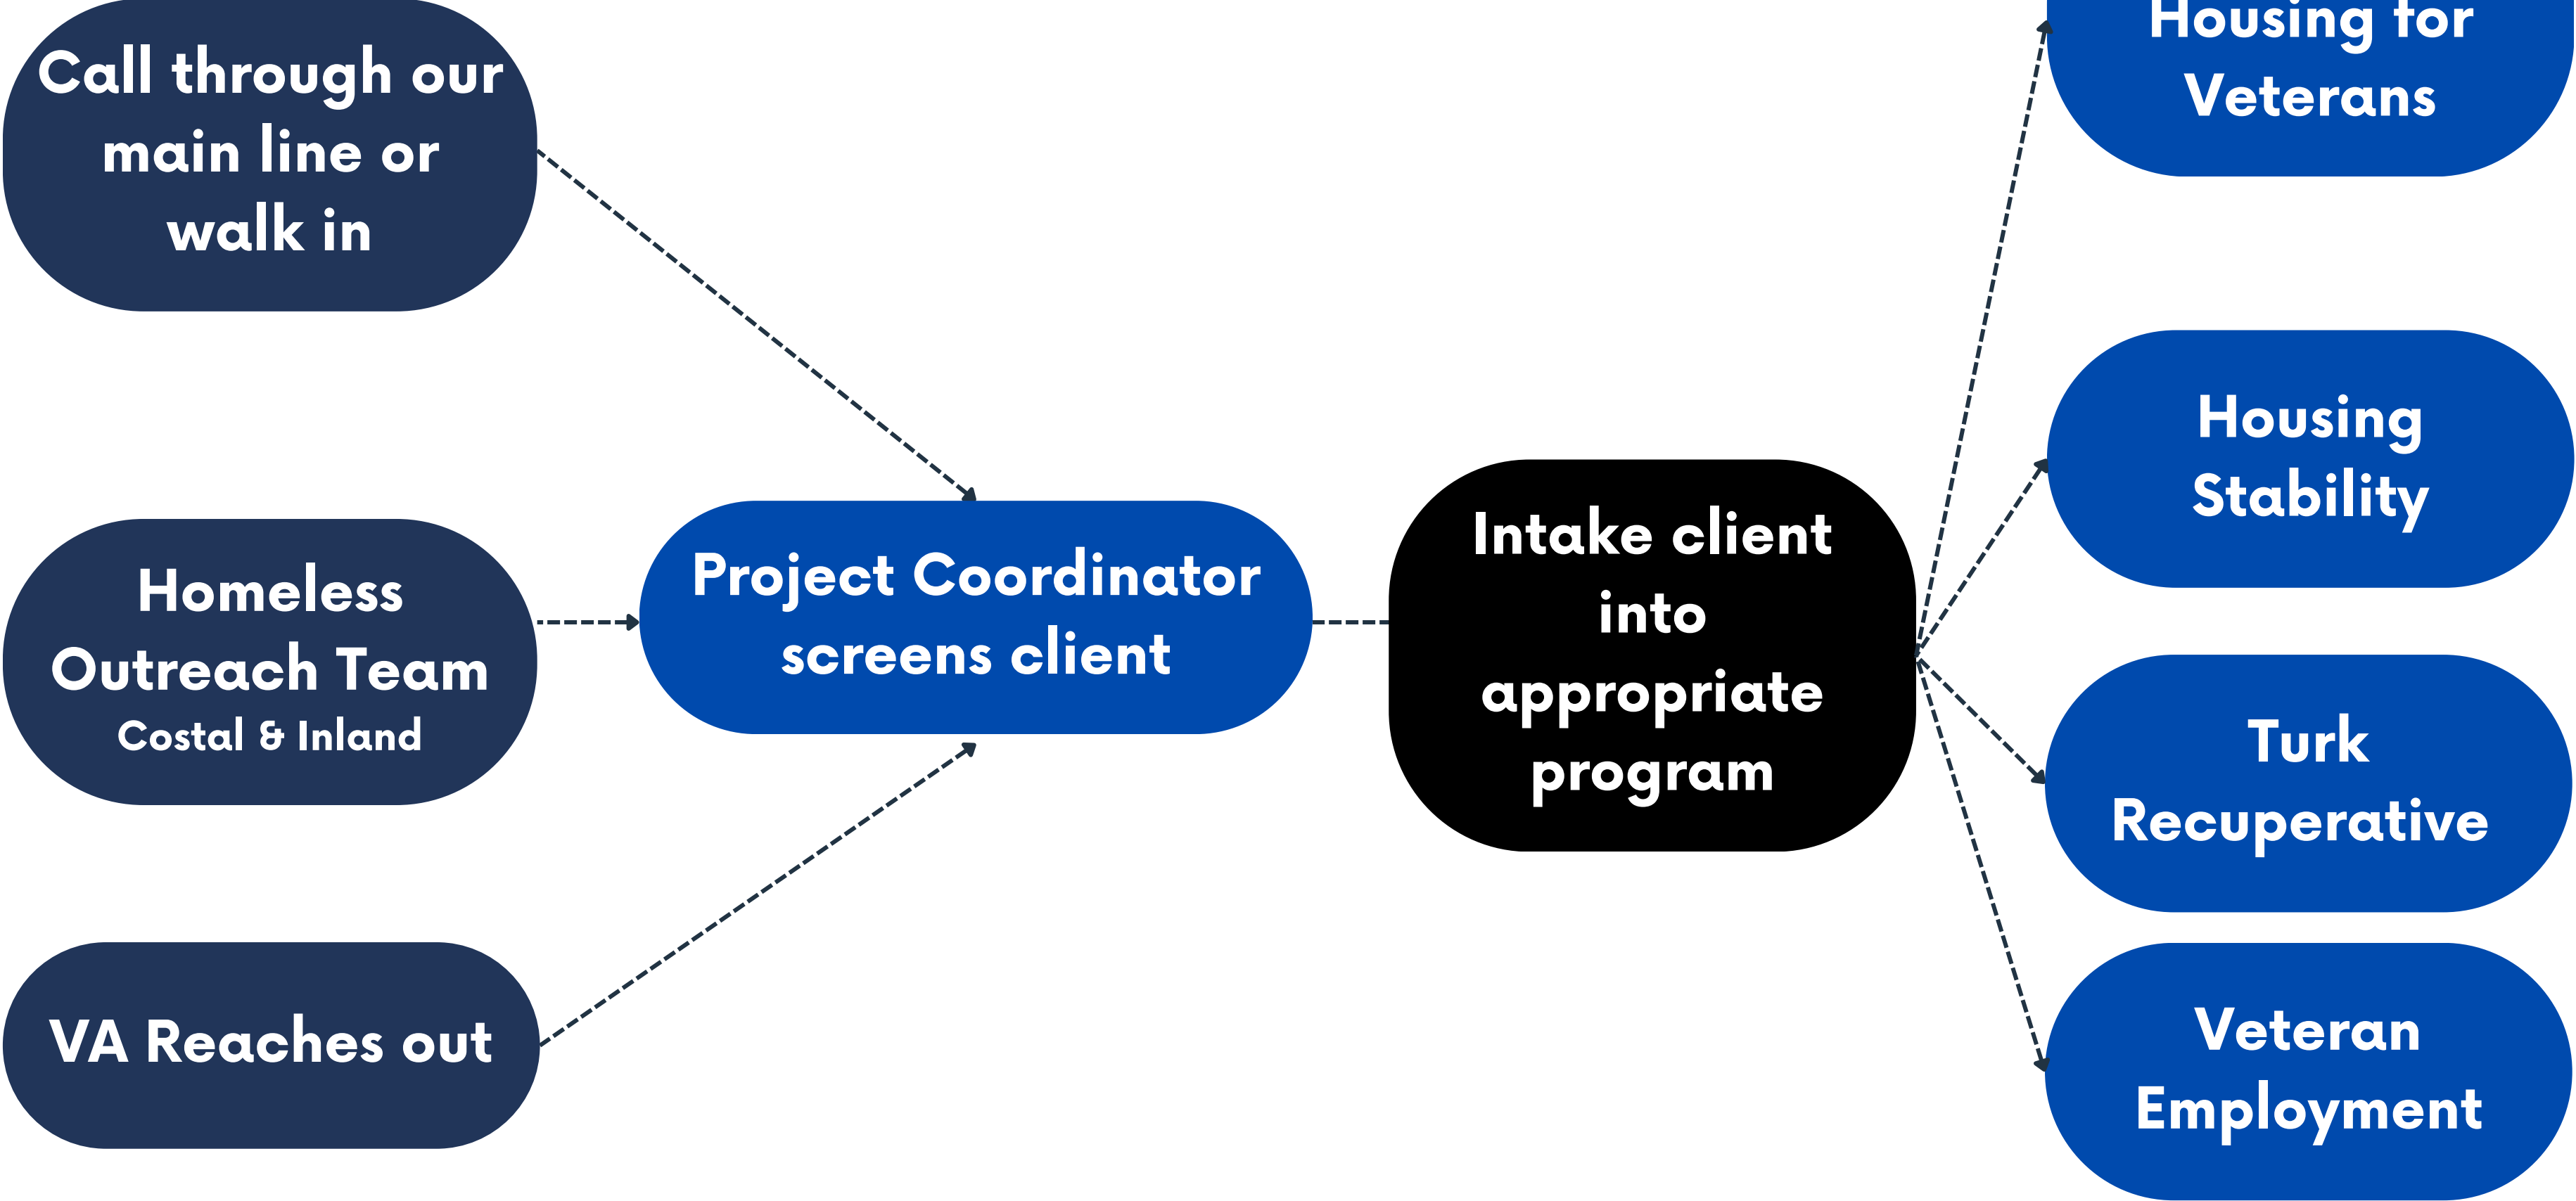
Call through our main line or walk in

Homeless Outreach Team
Costal & Inland

VA Reaches out

Project Coordinator screens client

Intake client into appropriate program

Housing for Veterans

Housing Stability

Turk Recuperative

Veteran Employment